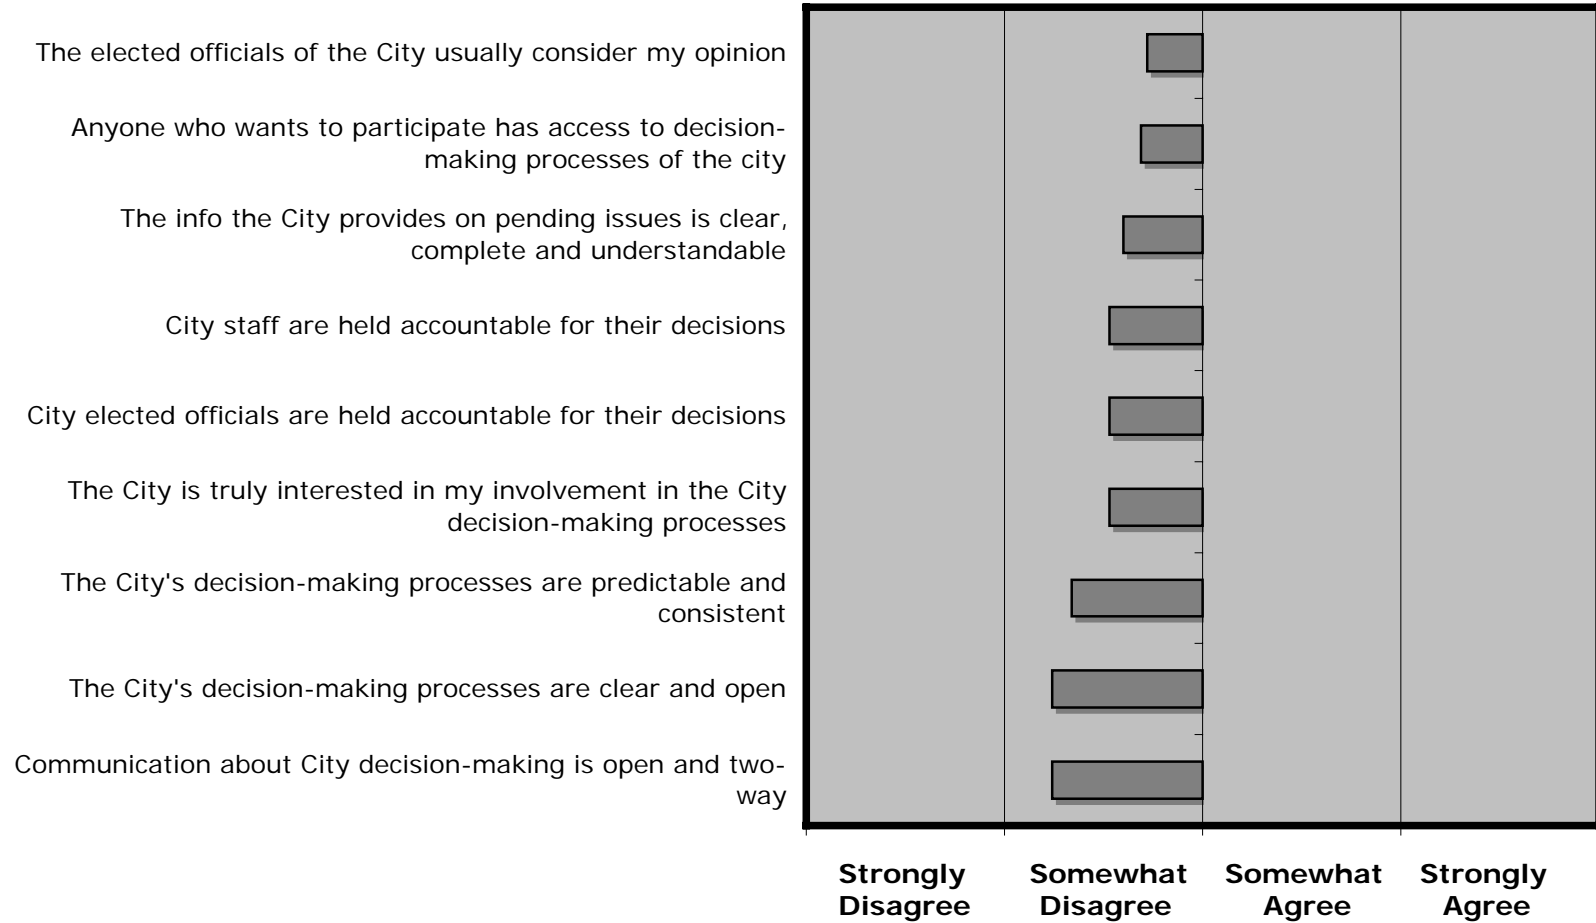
The elected officials of the City usually consider my opinion

Anyone who wants to participate has access to decision-making processes of the city

The info the City provides on pending issues is clear, complete and understandable

City staff are held accountable for their decisions

City elected officials are held accountable for their decisions

The City is truly interested in my involvement in the City decision-making processes

The City's decision-making processes are predictable and consistent

The City's decision-making processes are clear and open

Communication about City decision-making is open and two-way

Strongly Disagree

Somewhat Disagree

Somewhat Agree

Strongly Agree